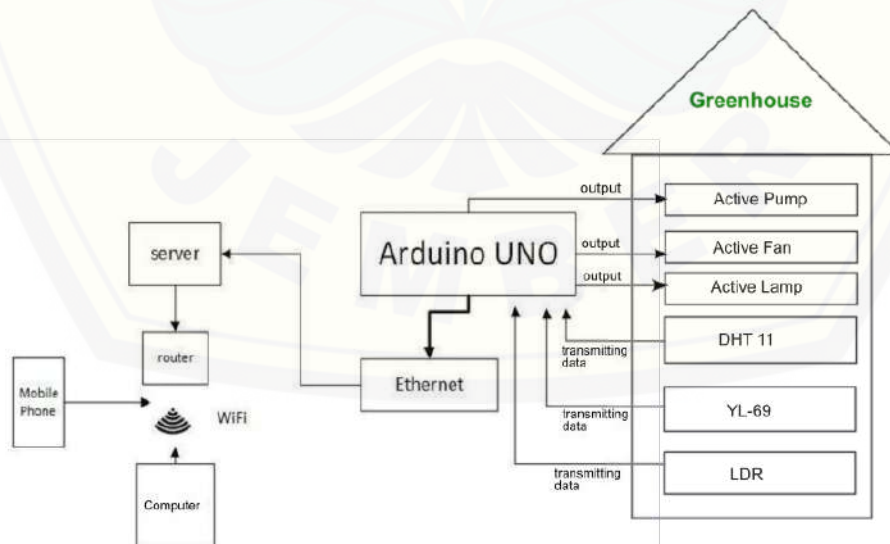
Greenhouse

output
Active Pump

server

Arduino UNO

output
Active Fan

output
Active Lamp

router

DHT 11
transmitting data

Ethernet

Mobile Phone

WiFi

YL-69
transmitting data

LDR
transmitting data

Computer